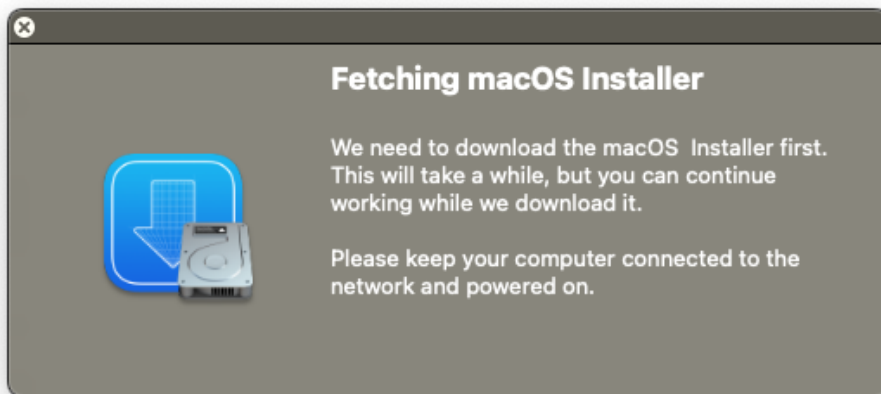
Fetching macOS Installer

We need to download the macOS Installer first. This will take a while, but you can continue working while we download it.

Please keep your computer connected to the network and powered on.